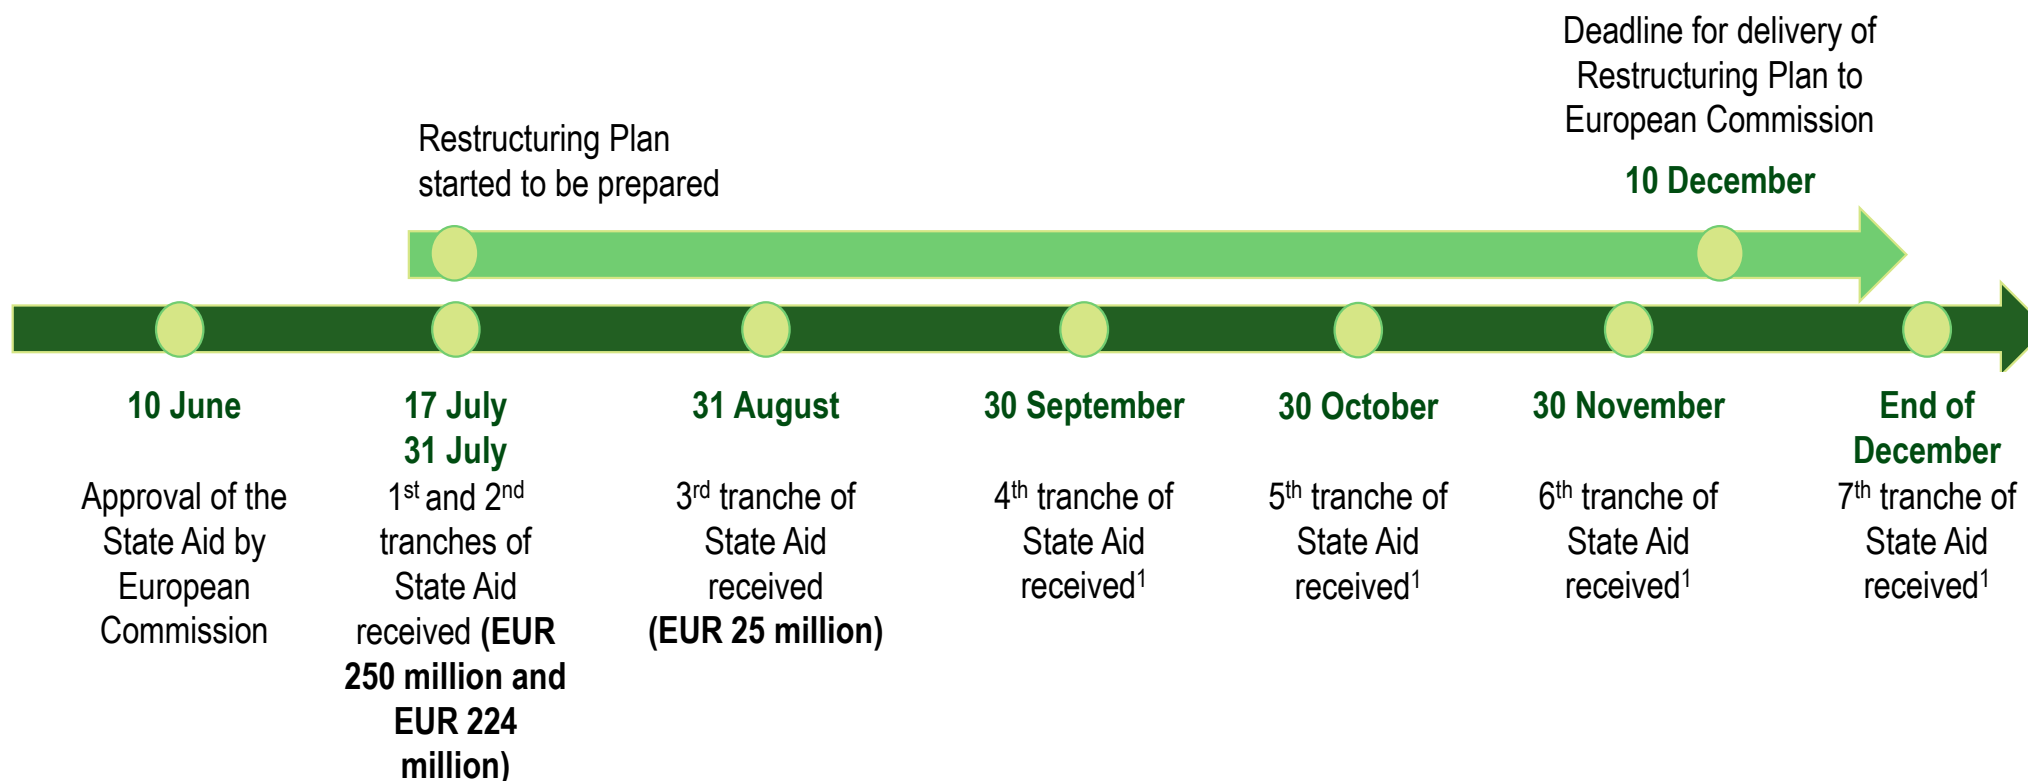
Deadline for delivery of Restructuring Plan to European Commission

10 December

Restructuring Plan started to be prepared

10 June

Approval of the State Aid by European Commission

17 July
31 July

1$^{st}$ and 2$^{nd}$ tranches of State Aid received **(EUR 250 million and EUR 224 million)**

31 August

3$^{rd}$ tranche of State Aid received **(EUR 25 million)**

30 September

4$^{th}$ tranche of State Aid received$^{1}$

30 October

5$^{th}$ tranche of State Aid received$^{1}$

30 November

6$^{th}$ tranche of State Aid received$^{1}$

End of December

7$^{th}$ tranche of State Aid received$^{1}$